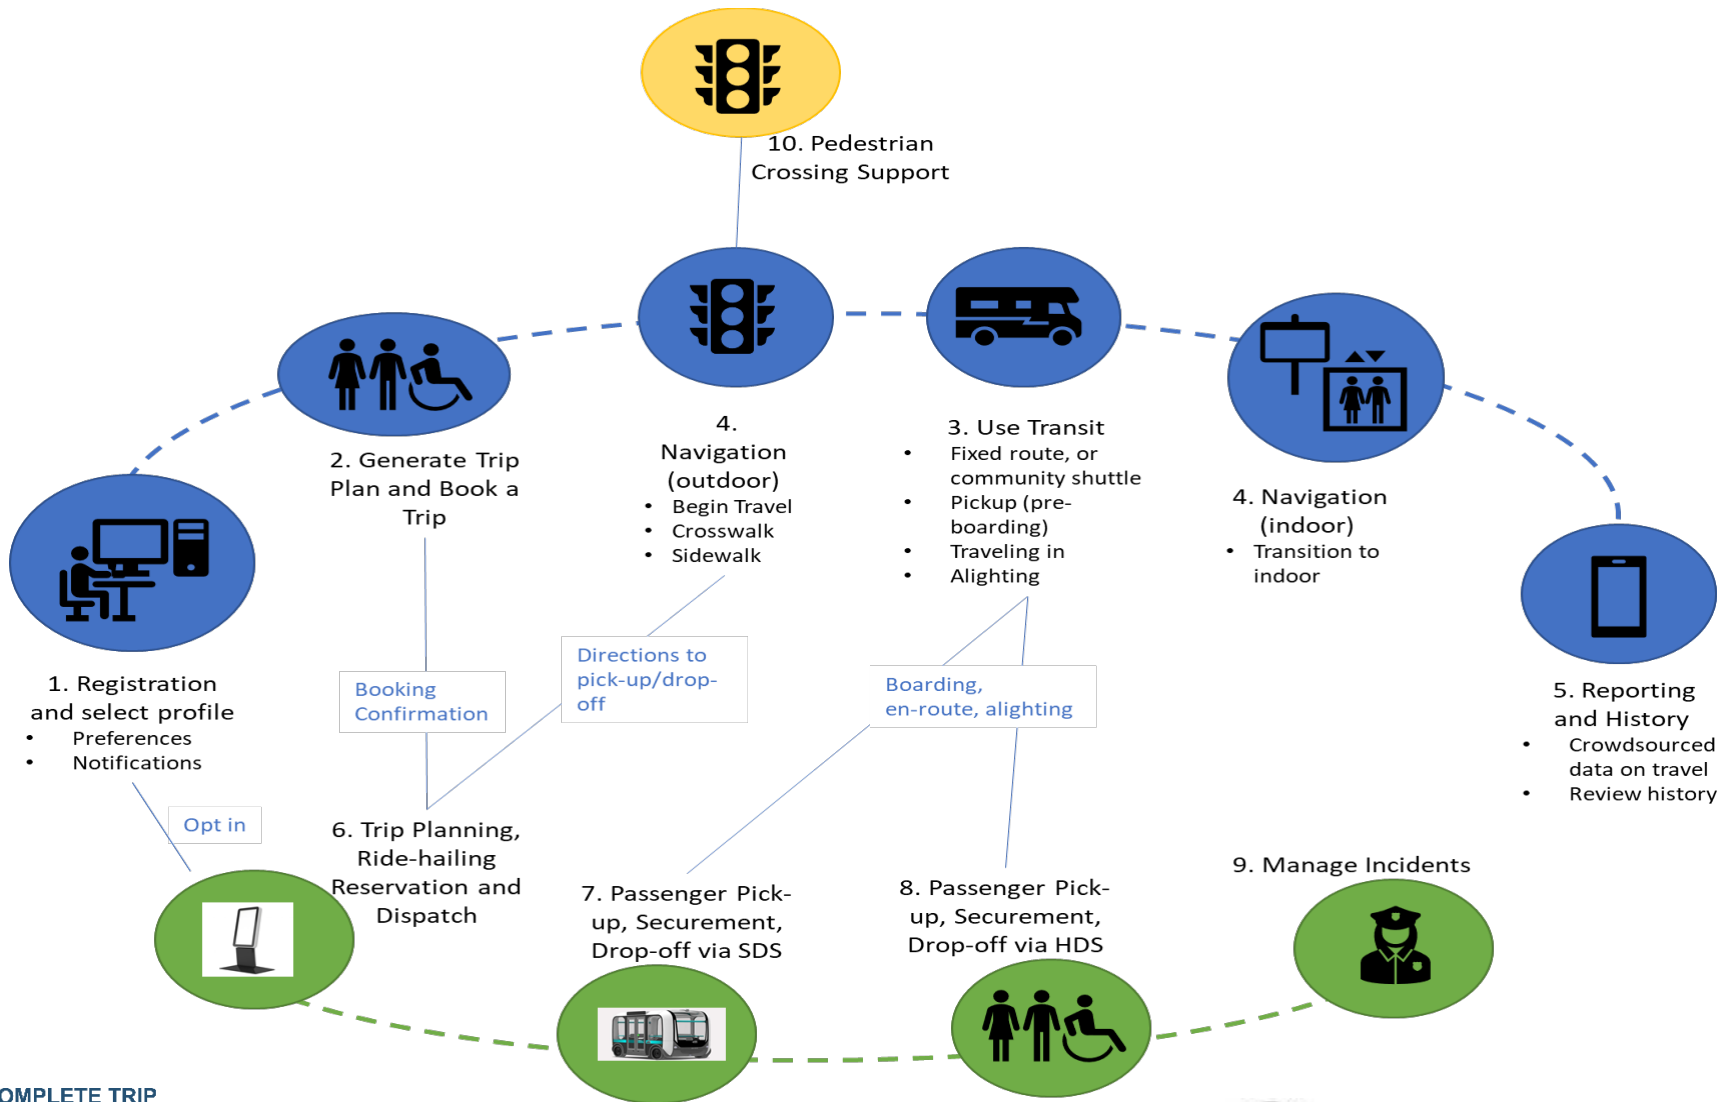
10. Pedestrian Crossing Support

2. Generate Trip Plan and Book a Trip

4. Navigation (outdoor)
- Begin Travel
- Crosswalk
- Sidewalk

3. Use Transit
- Fixed route, or community shuttle
- Pickup (pre-boarding)
- Traveling in
- Alighting

4. Navigation (indoor)
- Transition to indoor

1. Registration and select profile
- Preferences
- Notifications

Booking Confirmation

Directions to pick-up/drop-off

Boarding, en-route, alighting

5. Reporting and History
- Crowdsourced data on travel
- Review history

Opt in

6. Trip Planning, Ride-hailing Reservation and Dispatch

7. Passenger Pick-up, Securement, Drop-off via SDS

8. Passenger Pick-up, Securement, Drop-off via HDS

9. Manage Incidents

OMPLETE TRIP